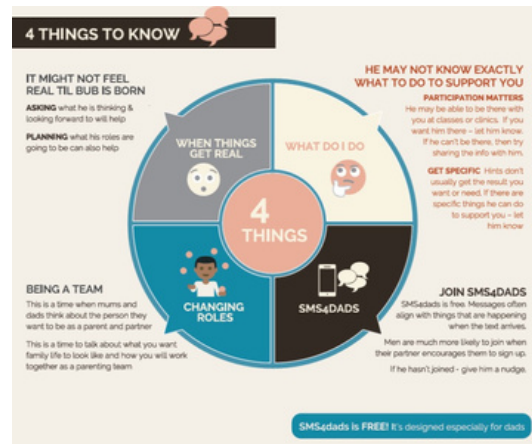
4 THINGS TO KNOW

IT MIGHT NOT FEEL REAL TIL BUB IS BORN

ASKING what he is thinking & looking forward to will help

PLANNING what his roles are going to be can also help

HE MAY NOT KNOW EXACTLY WHAT TO DO TO SUPPORT YOU

PARTICIPATION MATTERS He may be able to be there with you at classes or clinics. If you want him there - let him know. If he can't be there, then try sharing the info with him.

GET SPECIFIC Hints don't usually get the result you want or need. If there are specific things he can do to support you - let him know

WHEN THINGS GET REAL

WHAT DO I DO

4 THINGS

CHANGING ROLES

SMS4DADS

BEING A TEAM

This is a time when mums and dads think about the person they want to be as a parent and partner

This is a time to talk about what you want family life to look like and how you will work together as a parenting team

JOIN SMS4DADS

SMS4dads is free. Messages often align with things that are happening when the text arrives.

Men are much more likely to join when their partner encourages them to sign up.

If he hasn't joined - give him a nudge.

SMS4dads is FREE! It's designed especially for dads